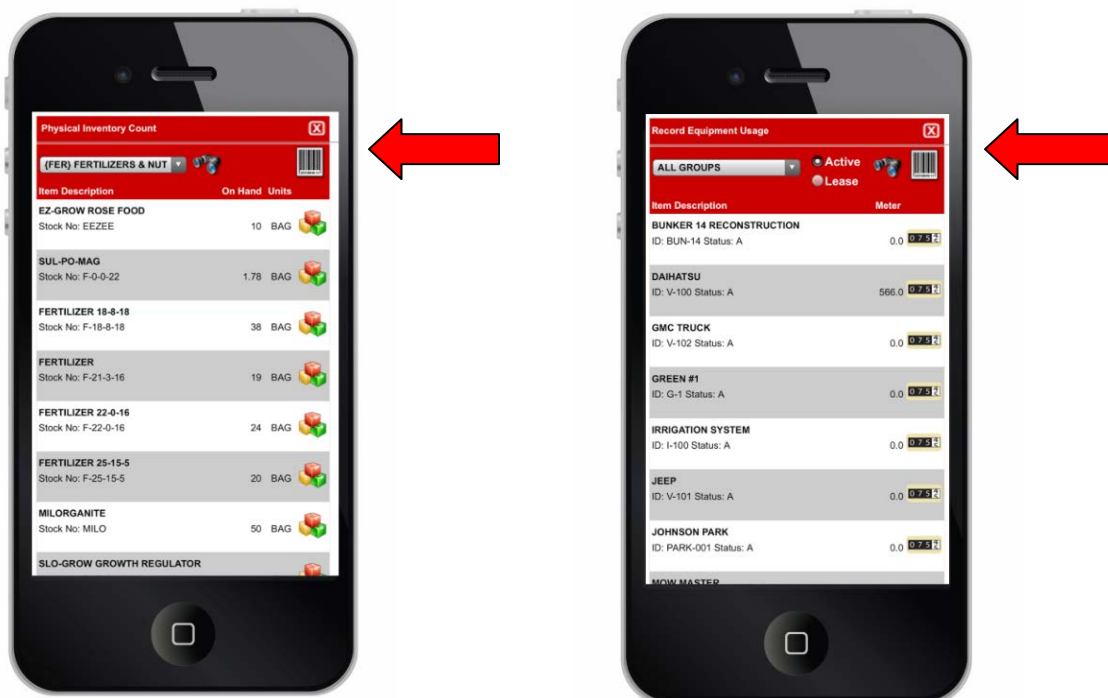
Physical Inventory Count

{FER} FERTILIZERS & NUT

Item Description On Hand Units

EZ-GROW ROSE FOOD
Stock No: EEZEE 10 BAG

SUL-PO-MAG
Stock No: F-0-0-22 1.78 BAG

FERTILIZER 18-8-18
Stock No: F-18-8-18 38 BAG

FERTILIZER
Stock No: F-21-3-16 19 BAG

FERTILIZER 22-0-16
Stock No: F-22-0-16 24 BAG

FERTILIZER 25-15-5
Stock No: F-25-15-5 20 BAG

MILORGANITE
Stock No: MILO 50 BAG

SLO-GROW GROWTH REGULATOR

Record Equipment Usage

ALL GROUPS
Active
Lease

Item Description Meter

BUNKER 14 RECONSTRUCTION
ID: BUN-14 Status: A 0.0 075

DAIHATSU
ID: V-100 Status: A 566.0 075

GMC TRUCK
ID: V-102 Status: A 0.0 075

GREEN #1
ID: G-1 Status: A 0.0 075

IRRIGATION SYSTEM
ID: I-100 Status: A 0.0 075

JEEP
ID: V-101 Status: A 0.0 075

JOHNSON PARK
ID: PARK-001 Status: A 0.0 075

MOW MASTER